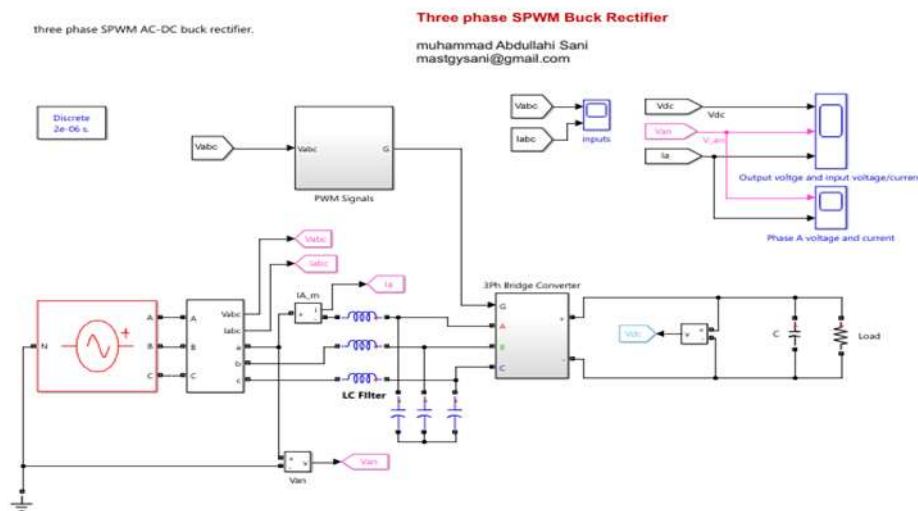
three phase SPWM AC-DC buck rectifier.

Three phase SPWM Buck Rectifier

muhammad Abdullahi Sani
mastgysani@gmail.com

Discrete
2e-06 s.

Vabc

Vabc

G

PWM Signals

Vabc

Iabc

inputs

Vdc

Vdc

Van

V_an

Ia

Output voltge and input voltage/curren

Phase A voltage and current

Vabc

Iabc

IA_m

Ia

3Ph Bridge Converter

G

A

B

C

+

-

Vdc

v

C

Load

N

A

B

C

A

B

C

Vabc

Iabc

a

b

c

+

i

-

LC Filter

+

-

v

Van

Van